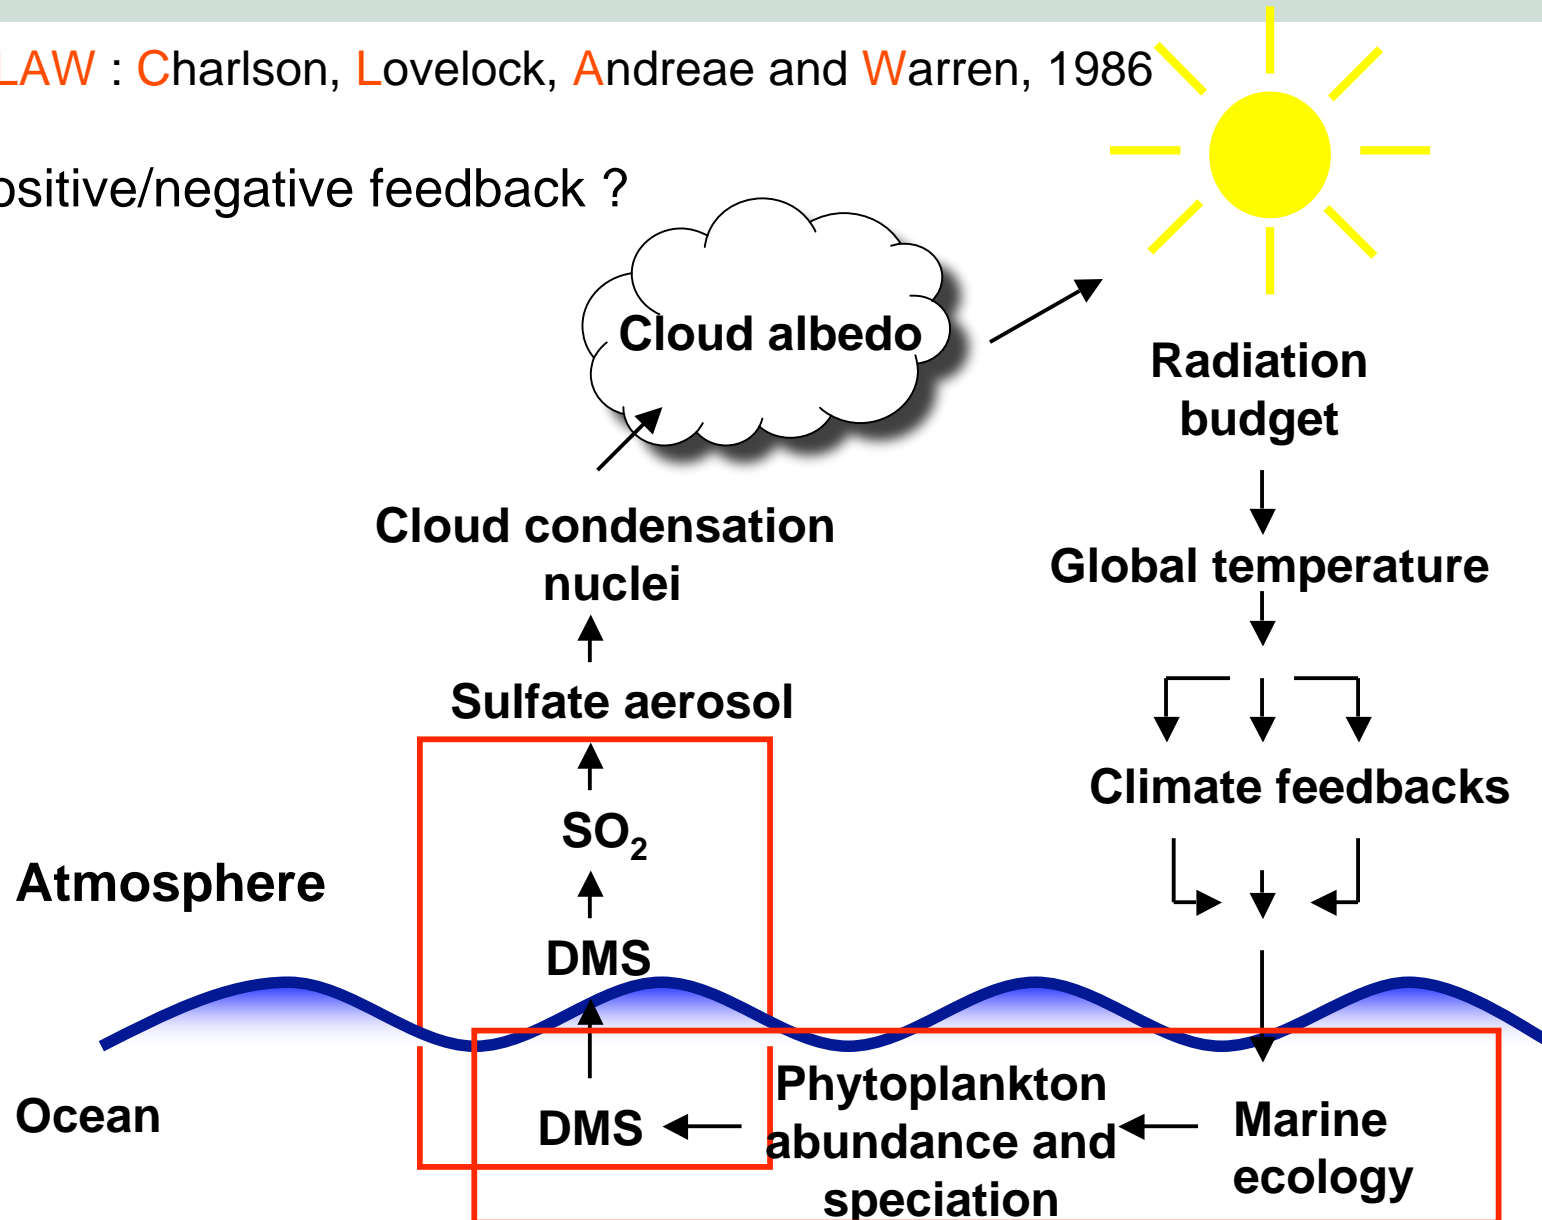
LAW : Charlson, Lovelock, Andreae and Warren, 1986

ositive/negative feedback ?

Cloud albedo

Radiation budget

Cloud condensation nuclei

Global temperature

Sulfate aerosol

Climate feedbacks

$SO_2$

Atmosphere

DMS

Ocean

DMS

Phytoplankton abundance and speciation

Marine ecology